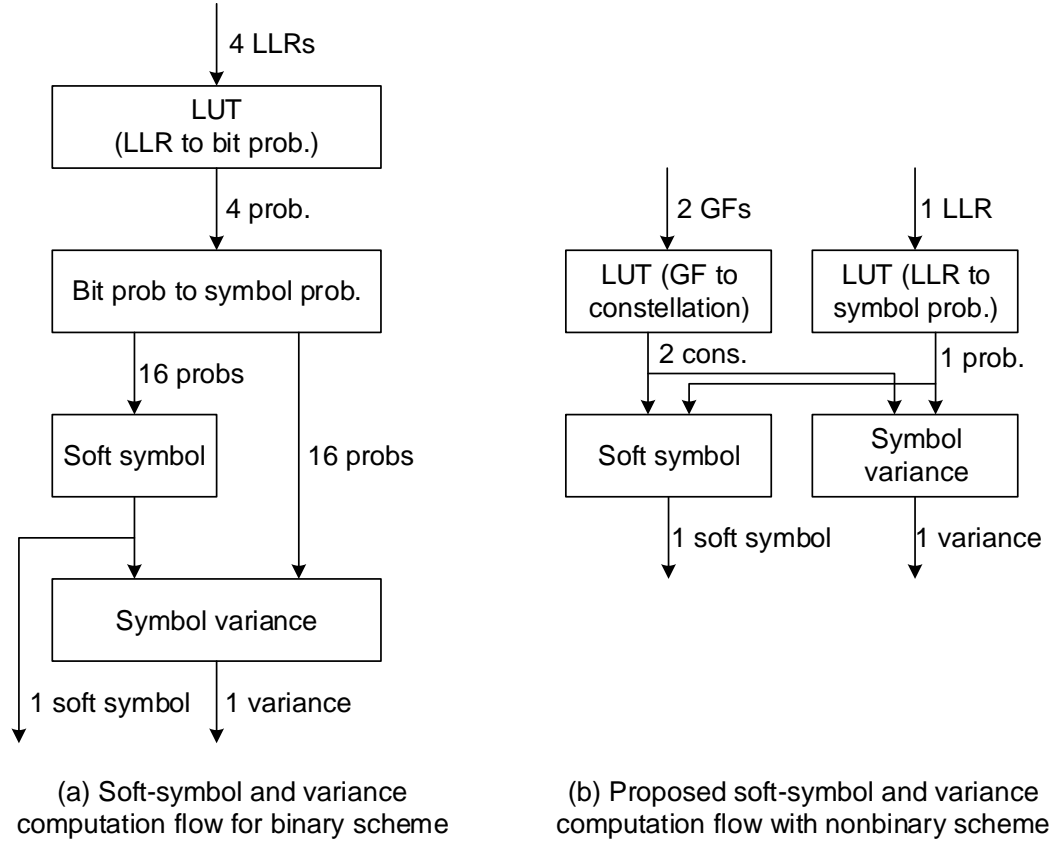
4 LLRs

LUT
(LLR to bit prob.)

4 prob.

Bit prob to symbol prob.

16 probs

Soft symbol

16 probs

Symbol variance

1 soft symbol

1 variance

(a) Soft-symbol and variance computation flow for binary scheme

2 GFs

1 LLR

LUT (GF to constellation)

LUT (LLR to symbol prob.)

2 cons.

1 prob.

Soft symbol

Symbol variance

1 soft symbol

1 variance

(b) Proposed soft-symbol and variance computation flow with nonbinary scheme